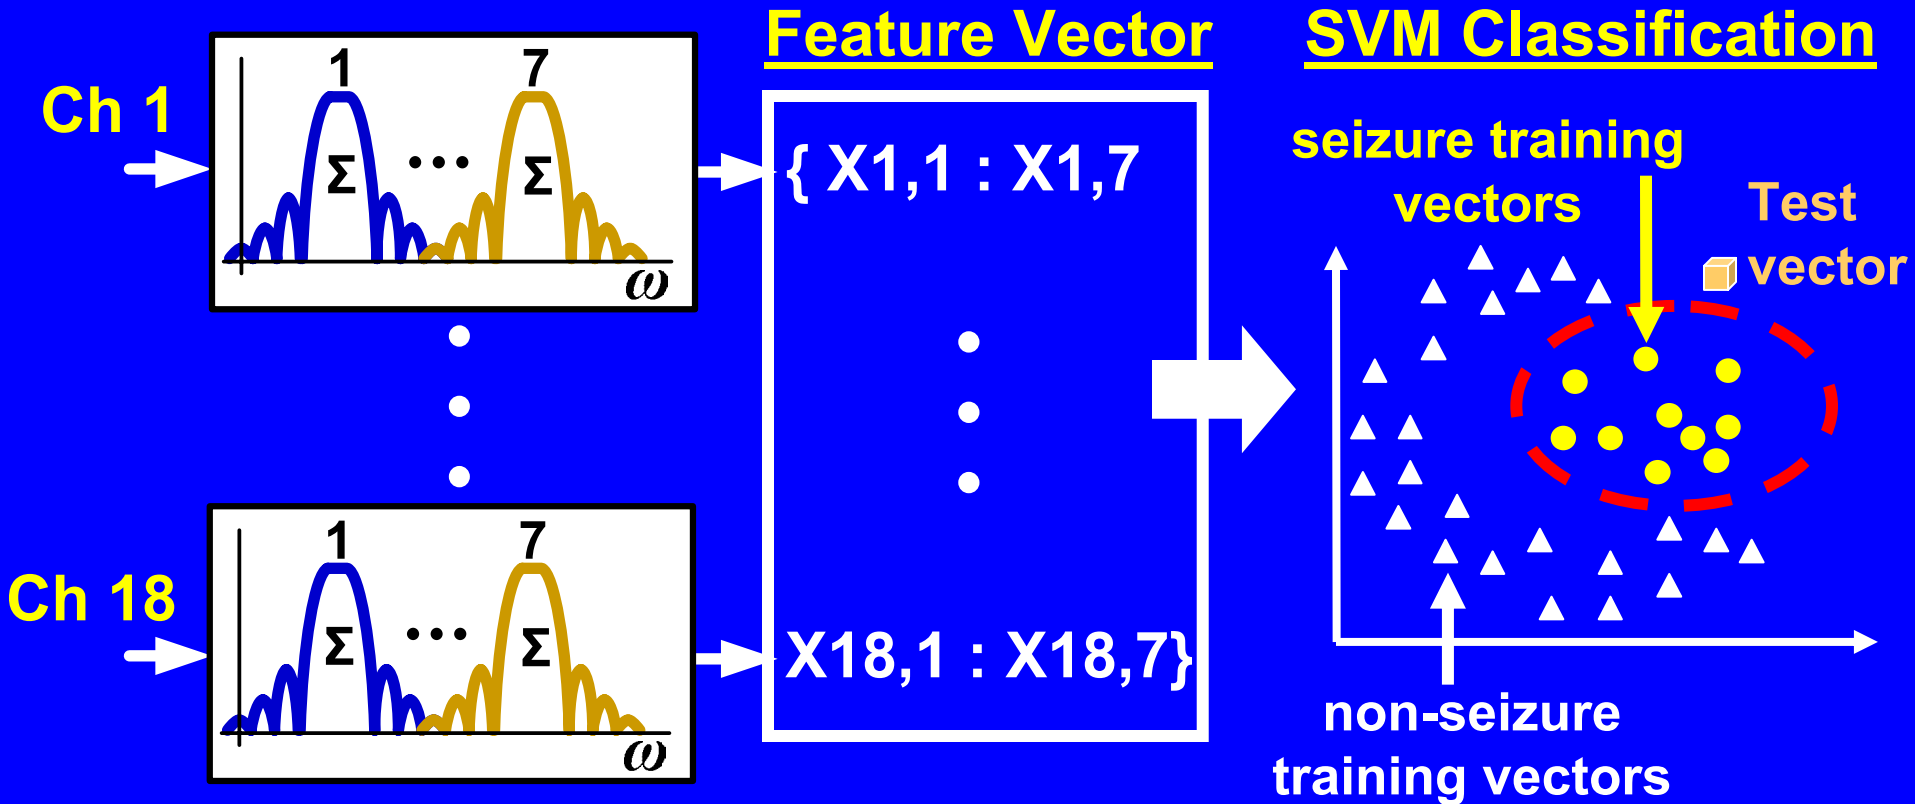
Feature Vector

SVM Classification

Ch 1

1

7

$\Sigma$ ••• $\Sigma$

$\omega$

Ch 18

1

7

$\Sigma$ ••• $\Sigma$

$\omega$

{ X1,1 : X1,7

X18,1 : X18,7}

seizure training vectors

Test vector

non-seizure training vectors